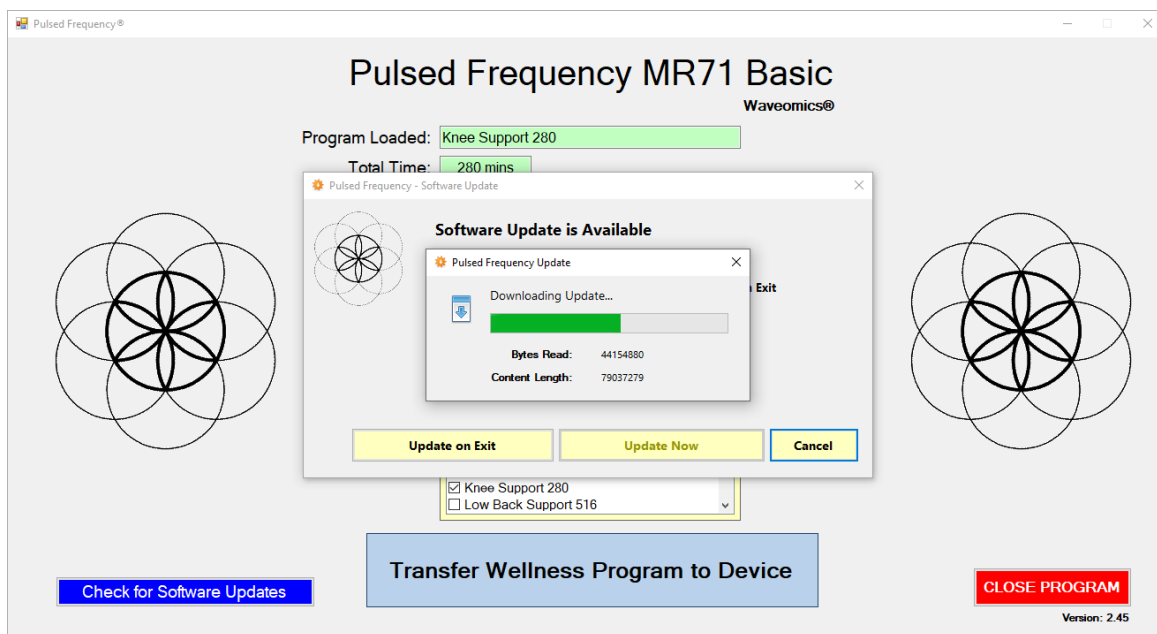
Pulsed Frequency®

Pulsed Frequency MR71 Basic

Waveomics®

Program Loaded: Knee Support 280

Total Time: 280 mins

Pulsed Frequency - Software Update

Software Update is Available

n Exit

Pulsed Frequency Update

Downloading Update...

Bytes Read: 44154880

Content Length: 79037279

Update on Exit

Update Now

Cancel

☑ Knee Support 280
☐ Low Back Support 516

Transfer Wellness Program to Device

Check for Software Updates

CLOSE PROGRAM

Version: 2.45